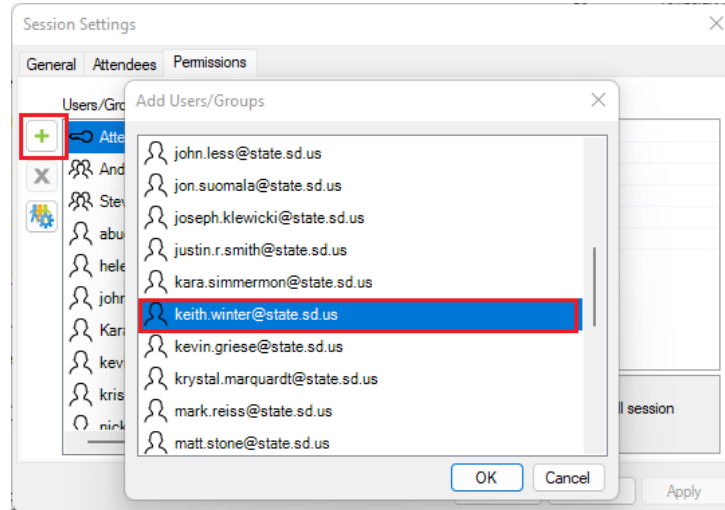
Session Settings

General Attendees Permissions

Users/Gro

Atte
And
Stev
abu
hele
john
Kara
kev
kris
nick

Add Users/Groups

john.less@state.sd.us
jon.suomala@state.sd.us
joseph.klewicki@state.sd.us
justin.r.smith@state.sd.us
kara.simmermon@state.sd.us
keith.winter@state.sd.us
kevin.griese@state.sd.us
krystal.marquardt@state.sd.us
mark.reiss@state.sd.us
matt.stone@state.sd.us

OK Cancel

ll session

Apply